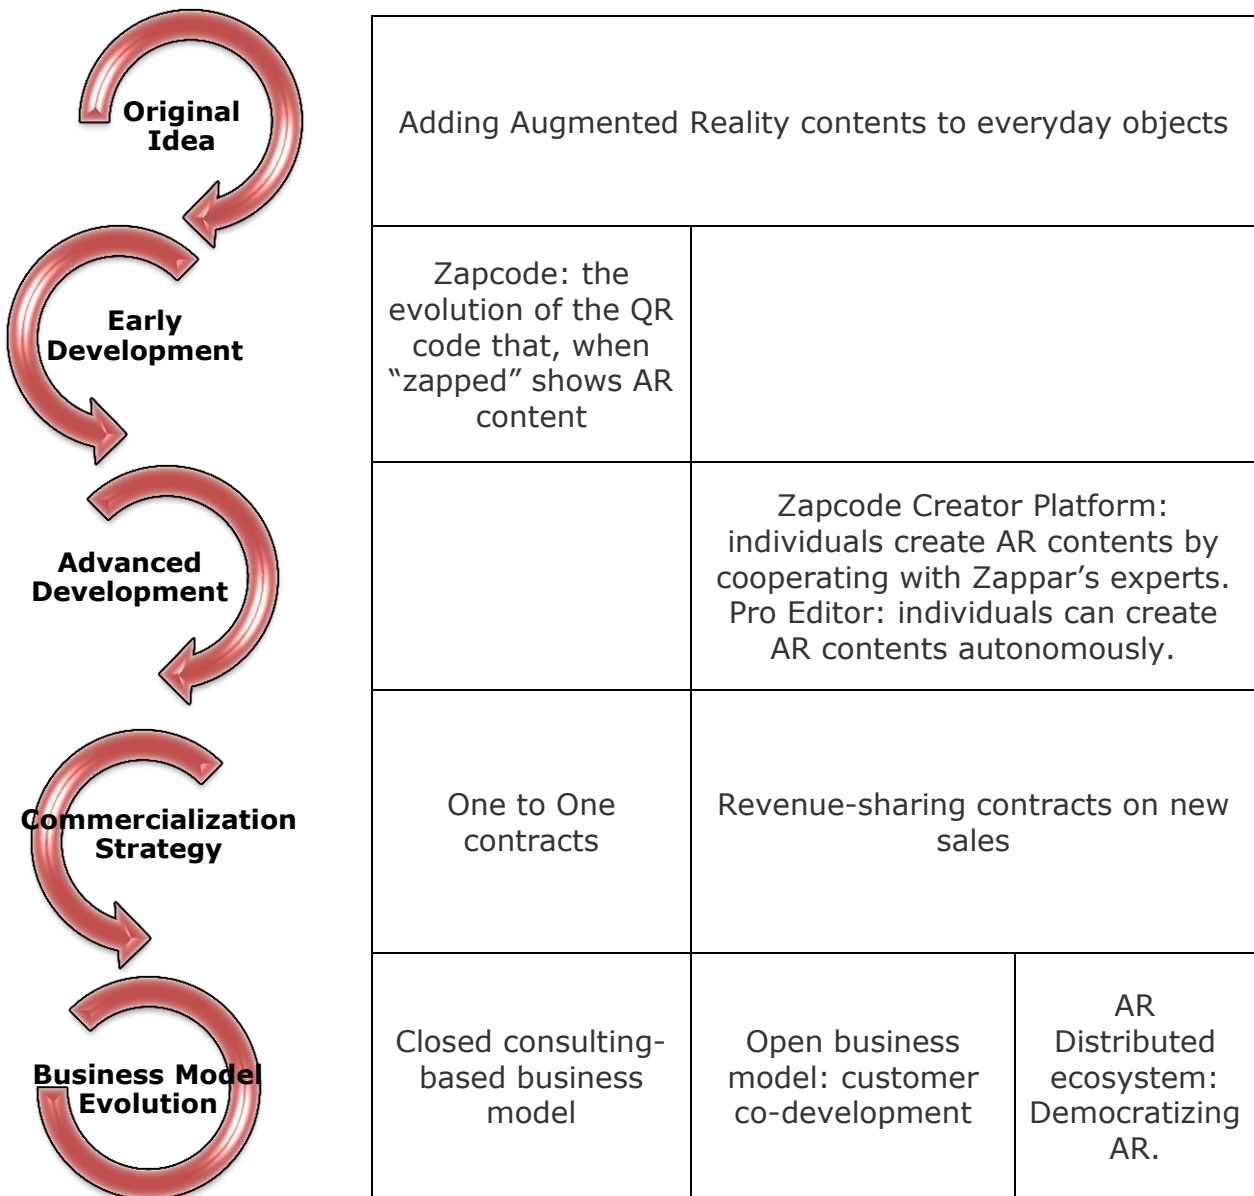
Original Idea

Early Development

Advanced Development

Commercialization Strategy

Business Model Evolution

Adding Augmented Reality contents to everyday objects

Zapcode: the evolution of the QR code that, when “zapped” shows AR content

Zapcode Creator Platform: individuals create AR contents by cooperating with Zappar’s experts. Pro Editor: individuals can create AR contents autonomously.

One to One contracts

Revenue-sharing contracts on new sales

Closed consulting-based business model

Open business model: customer co-development

AR Distributed ecosystem: Democratizing AR.